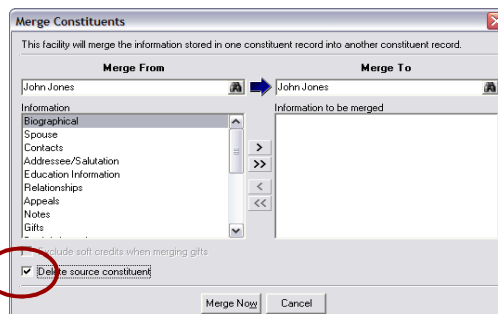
Merge Constituents

This facility will merge the information stored in one constituent record into another constituent record.

Merge From

John Jones

Merge To

John Jones

Information

Biographical
Spouse
Contacts
Addressee/Salutation
Education Information
Relationships
Appeals
Notes
Gifts

Information to be merged

>
>>
<
<<

Include soft credits when merging gifts

Delete source constituent

Merge Now

Cancel